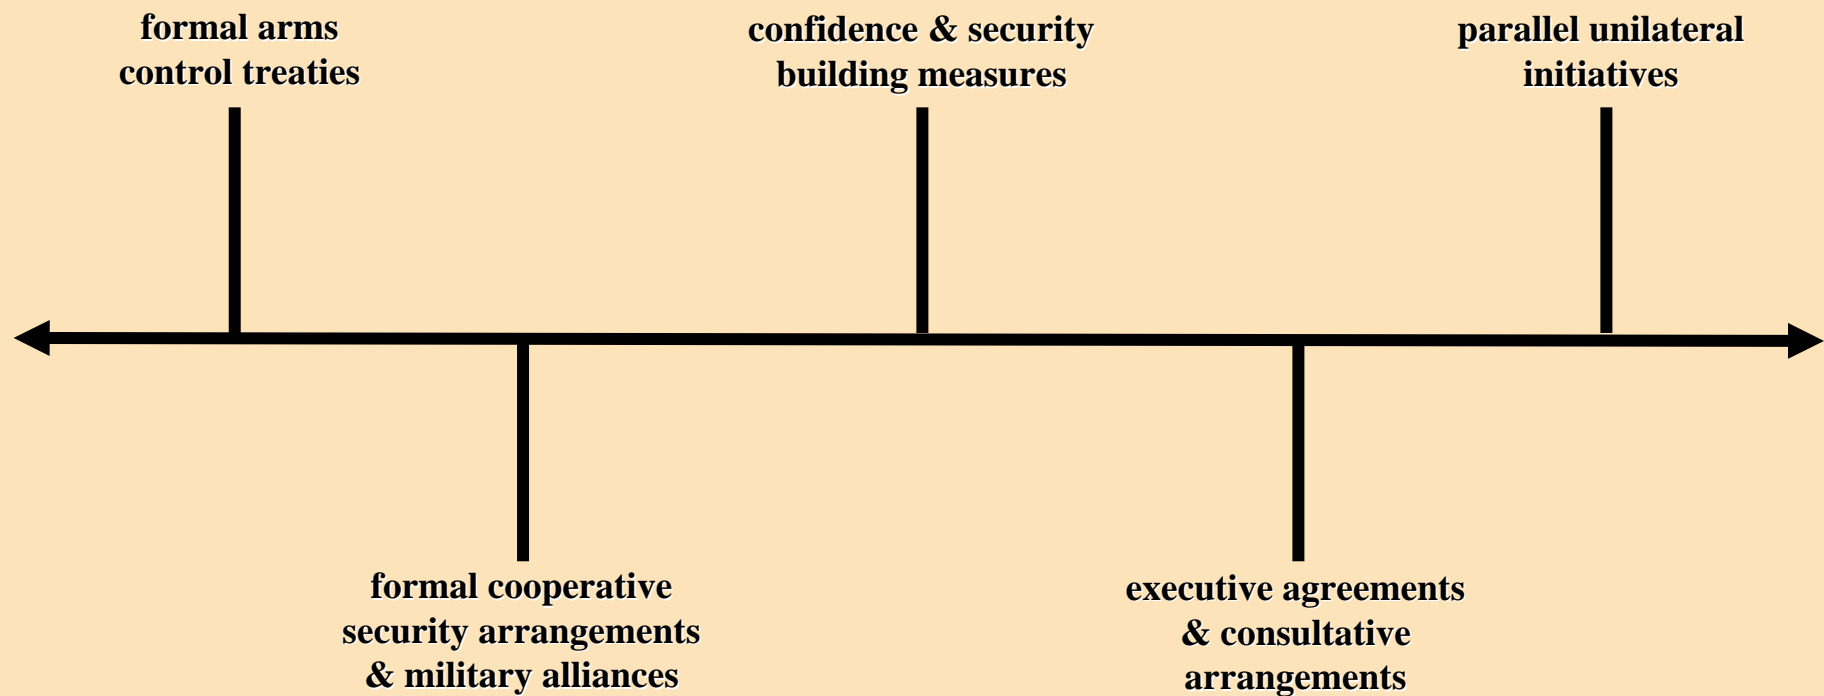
formal arms control treaties

confidence & security building measures

parallel unilateral initiatives

formal cooperative security arrangements & military alliances

executive agreements & consultative arrangements